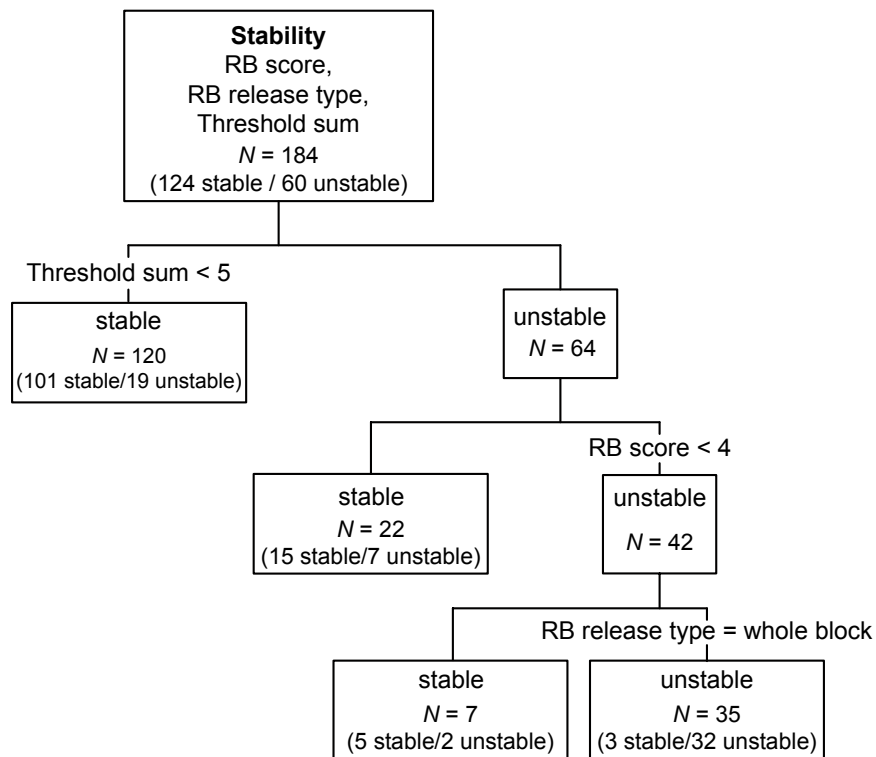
**Stability**
RB score,
RB release type,
Threshold sum
$N = 184$
(124 stable / 60 unstable)

Threshold sum < 5

stable
$N = 120$
(101 stable/19 unstable)

unstable
$N = 64$

stable
$N = 22$
(15 stable/7 unstable)

RB score < 4

unstable
$N = 42$

RB release type = whole block

stable
$N = 7$
(5 stable/2 unstable)

unstable
$N = 35$
(3 stable/32 unstable)